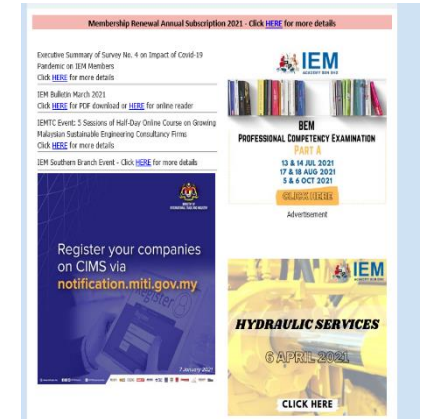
Membership Renewal Annual Subscription 2021 - Click HERE for more details

Executive Summary of Survey No. 4 on Impact of Covid-19 Pandemic on IEM Members
Click HERE for more details

IEM Bulletin March 2021
Click HERE for PDF download or HERE for online reader

IEMTC Event: 5 Sessions of Half-Day Online Course on Growing Malaysian Sustainable Engineering Consultancy Firms
Click HERE for more details

IEM Southern Branch Event - Click HERE for more details

Register your companies on CIMS via notification.miti.gov.my

IEM ACADEMY SDN BHD

BEM
PROFESSIONAL COMPETENCY EXAMINATION
PART A
13 & 14 JUL 2021
17 & 18 AUG 2021
5 & 6 OCT 2021
CLICK HERE

Advertisement

IEM

HYDRAULIC SERVICES
6 APRIL 2021
CLICK HERE